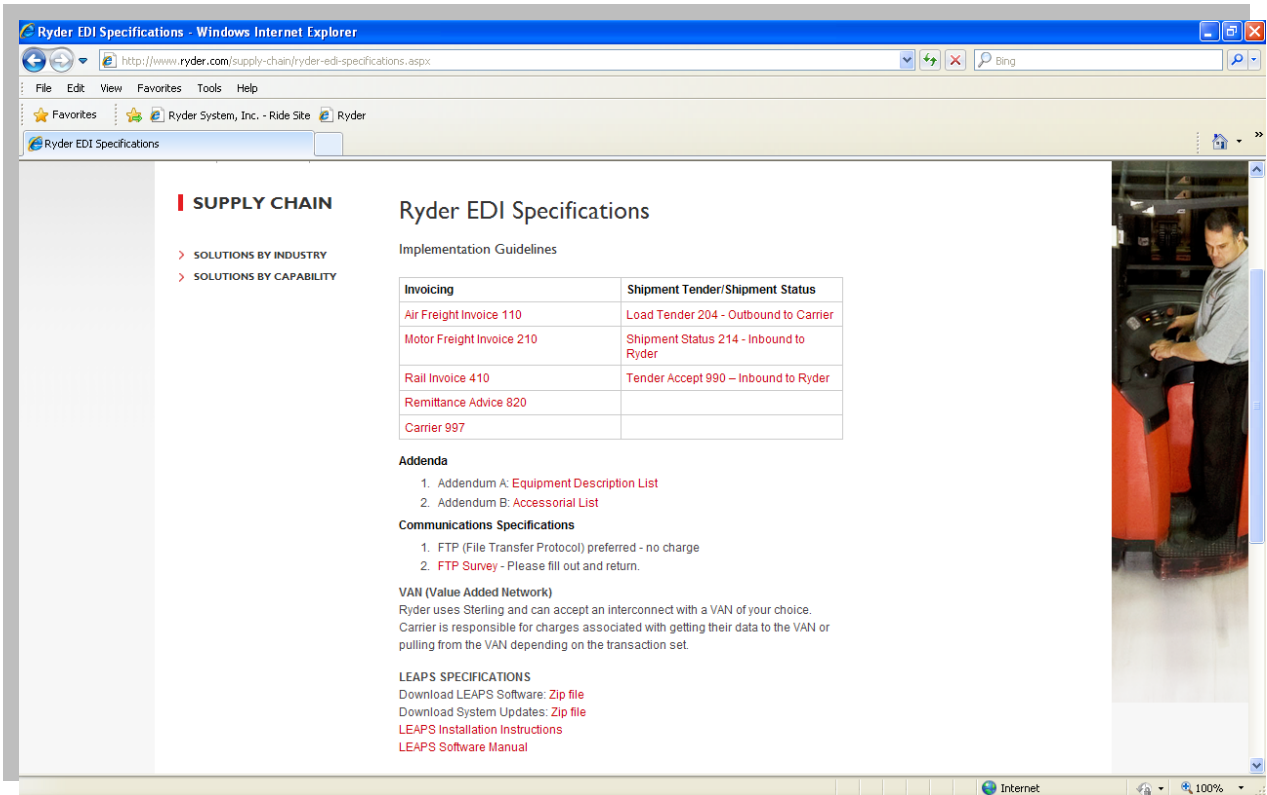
Ryder EDI Specifications - Windows Internet Explorer

http://www.ryder.com/supply-chain/ryder-edi-specifications.aspx

Bing

File Edit View Favorites Tools Help

Favorites Ryder System, Inc. - Ride Site Ryder

Ryder EDI Specifications

SUPPLY CHAIN

SOLUTIONS BY INDUSTRY

SOLUTIONS BY CAPABILITY

Ryder EDI Specifications

Implementation Guidelines

| Invoicing | Shipment Tender/Shipment Status |
|---|---|
| Air Freight Invoice 110 | Load Tender 204 - Outbound to Carrier |
| Motor Freight Invoice 210 | Shipment Status 214 - Inbound to Ryder |
| Rail Invoice 410 | Tender Accept 990 – Inbound to Ryder |
| Remittance Advice 820 | |
| Carrier 997 | |

Addenda

1. Addendum A: Equipment Description List
2. Addendum B: Accessorial List

Communications Specifications

1. FTP (File Transfer Protocol) preferred - no charge
2. FTP Survey - Please fill out and return.

VAN (Value Added Network)
Ryder uses Sterling and can accept an interconnect with a VAN of your choice. Carrier is responsible for charges associated with getting their data to the VAN or pulling from the VAN depending on the transaction set.

LEAPS SPECIFICATIONS
Download LEAPS Software: Zip file
Download System Updates: Zip file
LEAPS Installation Instructions
LEAPS Software Manual

Internet 100%